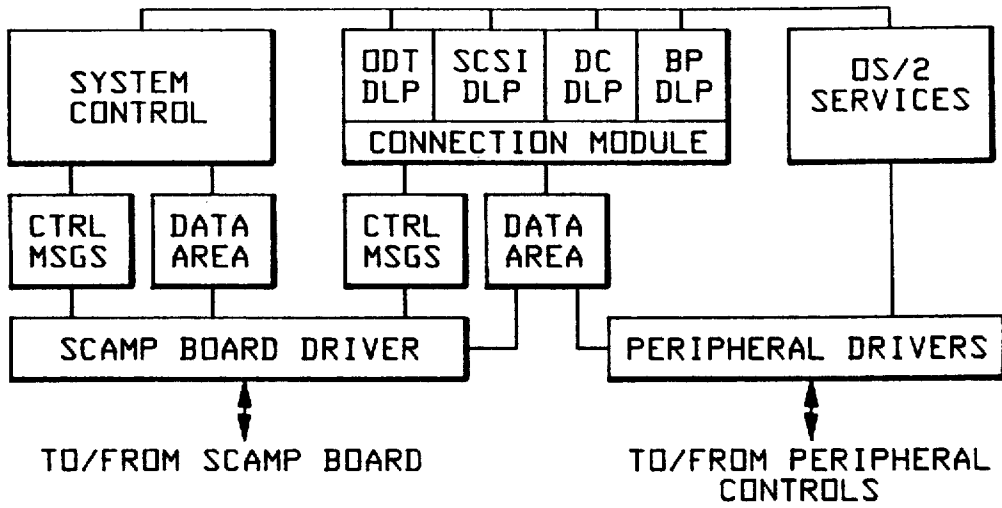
SYSTEM CONTROL

ODT DLP

SCSI DLP

DC DLP

BP DLP

CONNECTION MODULE

OS/2 SERVICES

CTRL MSGS

DATA AREA

CTRL MSGS

DATA AREA

SCAMP BOARD DRIVER

PERIPHERAL DRIVERS

TO/FROM SCAMP BOARD

TO/FROM PERIPHERAL CONTROLS